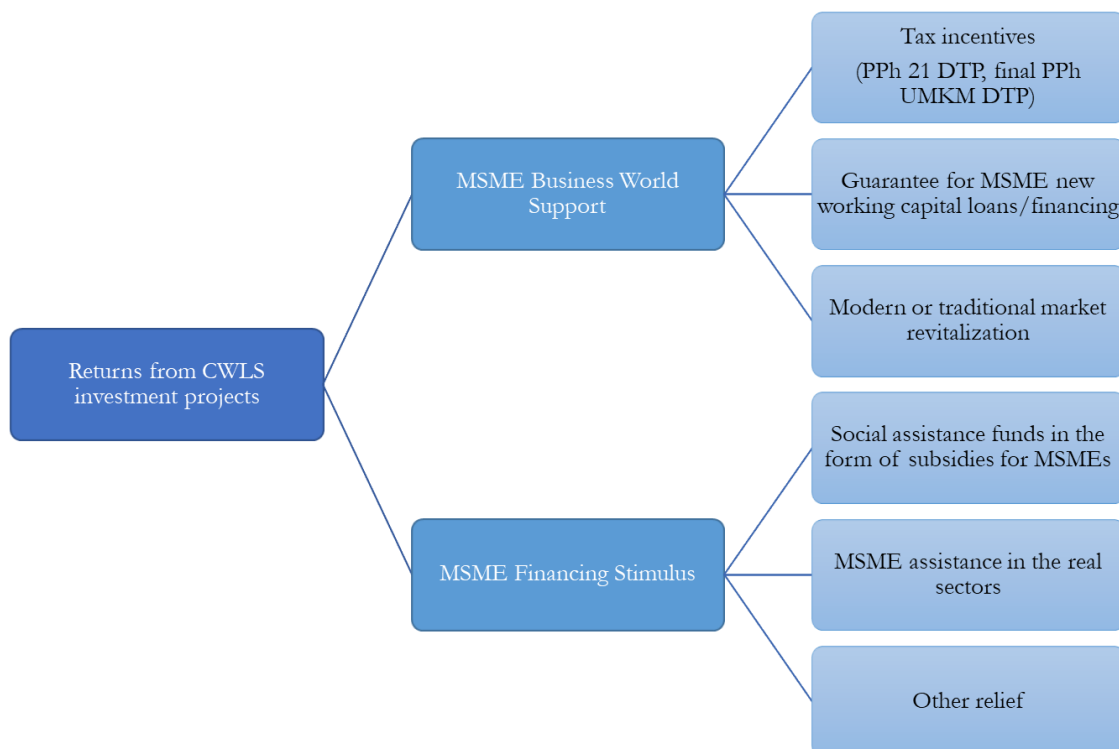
Returns from CWLS investment projects

MSME Business World Support

Tax incentives
(PPh 21 DTP, final PPh UMKM DTP)

Guarantee for MSME new working capital loans/financing

Modern or traditional market revitalization

MSME Financing Stimulus

Social assistance funds in the form of subsidies for MSMEs

MSME assistance in the real sectors

Other relief